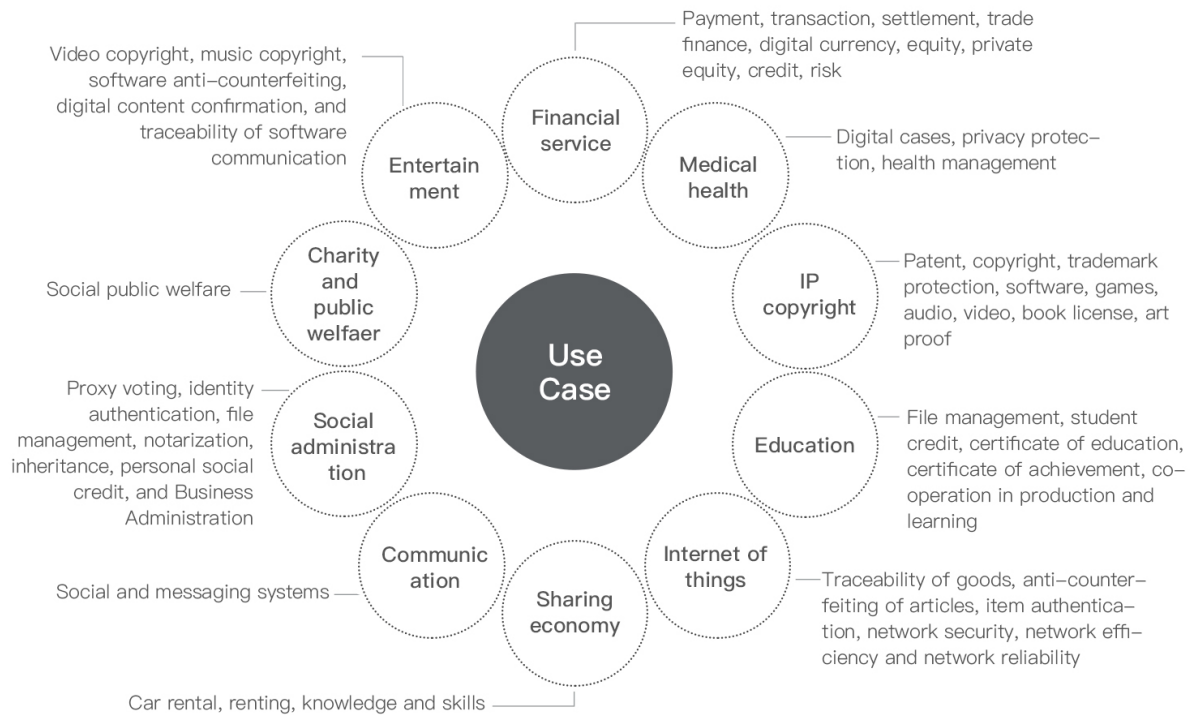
Use Case

Financial service

Payment, transaction, settlement, trade finance, digital currency, equity, private equity, credit, risk

Medical health

Digital cases, privacy protection, health management

IP copyright

Patent, copyright, trademark protection, software, games, audio, video, book license, art proof

Education

File management, student credit, certificate of education, certificate of achievement, co-operation in production and learning

Internet of things

Traceability of goods, anti-counterfeiting of articles, item authentication, network security, network efficiency and network reliability

Sharing economy

Car rental, renting, knowledge and skills

Communication

Social and messaging systems

Social administration

Proxy voting, identity authentication, file management, notarization, inheritance, personal social credit, and Business Administration

Charity and public welfaer

Social public welfare

Entertainment

Video copyright, music copyright, software anti-counterfeiting, digital content confirmation, and traceability of software communication